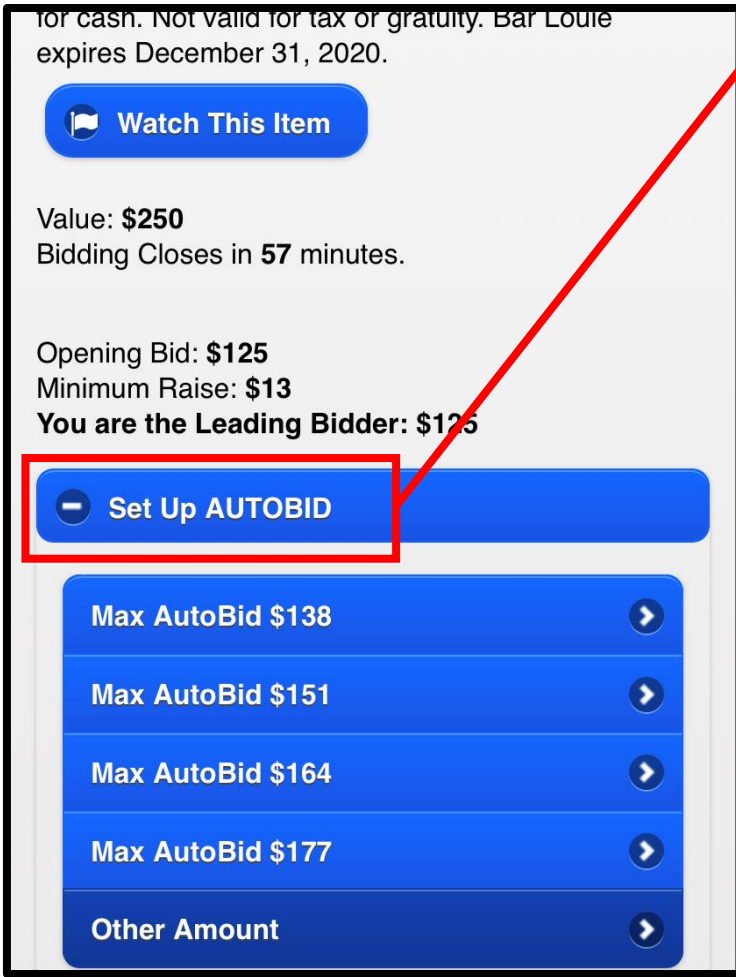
for cash. Not valid for tax or gratuity. Bar Louie expires December 31, 2020.

Watch This Item

Value: **$250**
Bidding Closes in **57** minutes.

Opening Bid: **$125**
Minimum Raise: **$13**
**You are the Leading Bidder: $125**

Set Up AUTOBID

Max AutoBid $138

Max AutoBid $151

Max AutoBid $164

Max AutoBid $177

Other Amount